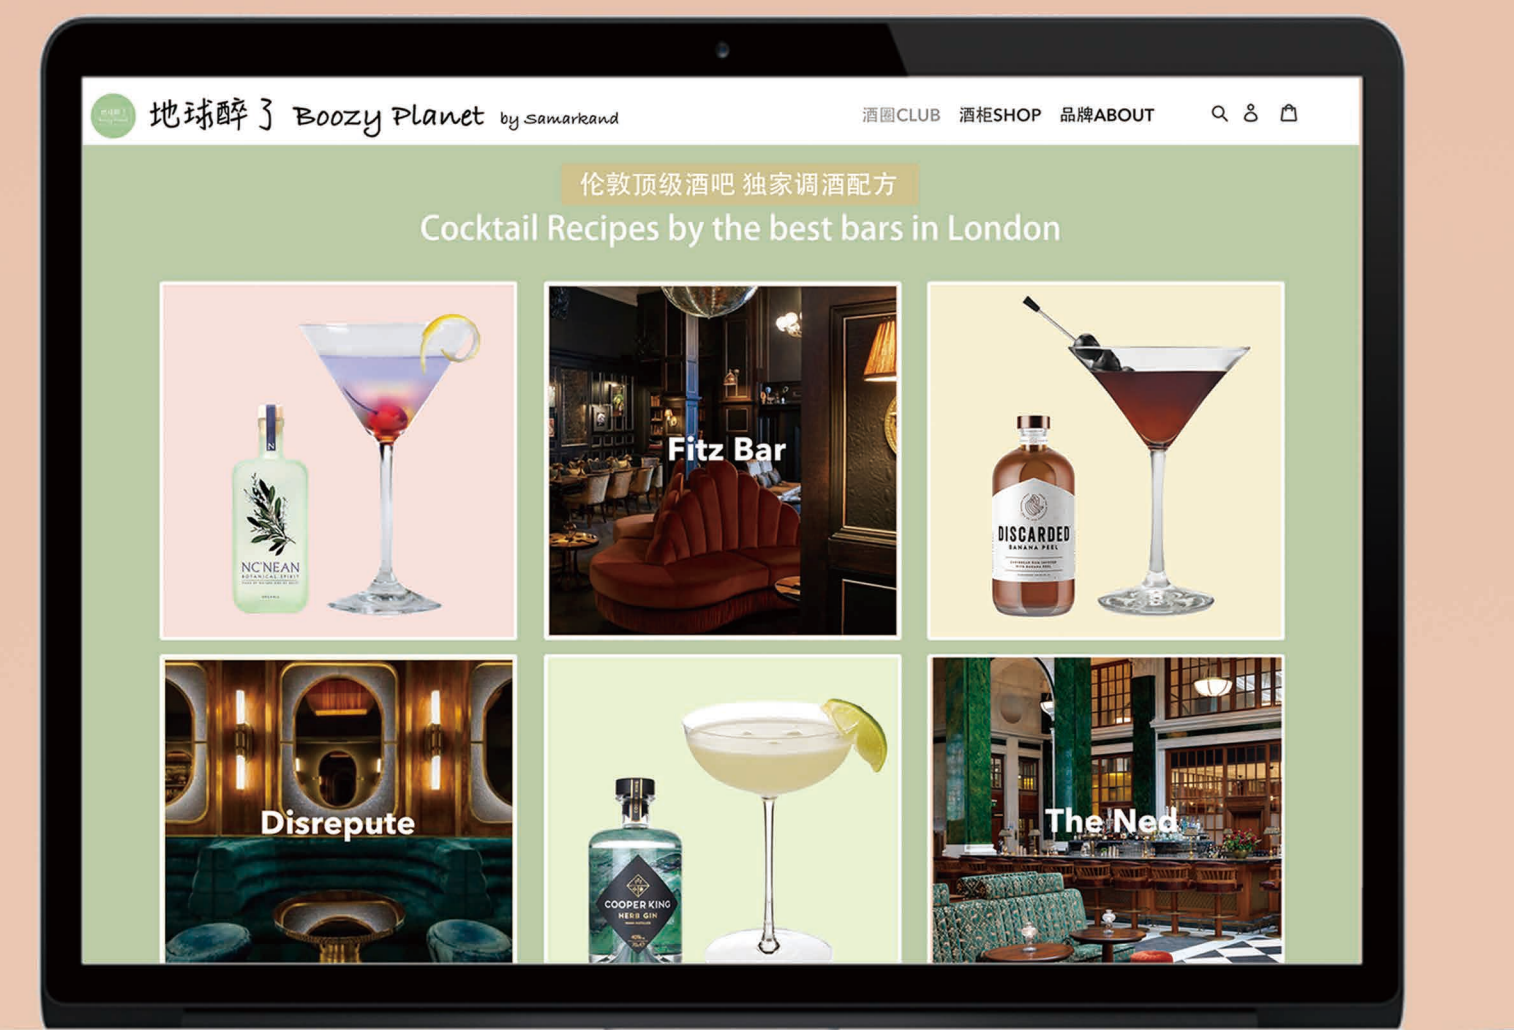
地球醉了 Boozy Planet by Samarkand

酒圈CLUB 酒柜SHOP 品牌ABOUT

伦敦顶级酒吧 独家调酒配方
Cocktail Recipes by the best bars in London

NC'NEAN BOTANICAL SPIRIT

Fitz Bar

DISCARDED BANANA PEEL

Disrepute

COOPER KING HERB GIN

The Ned